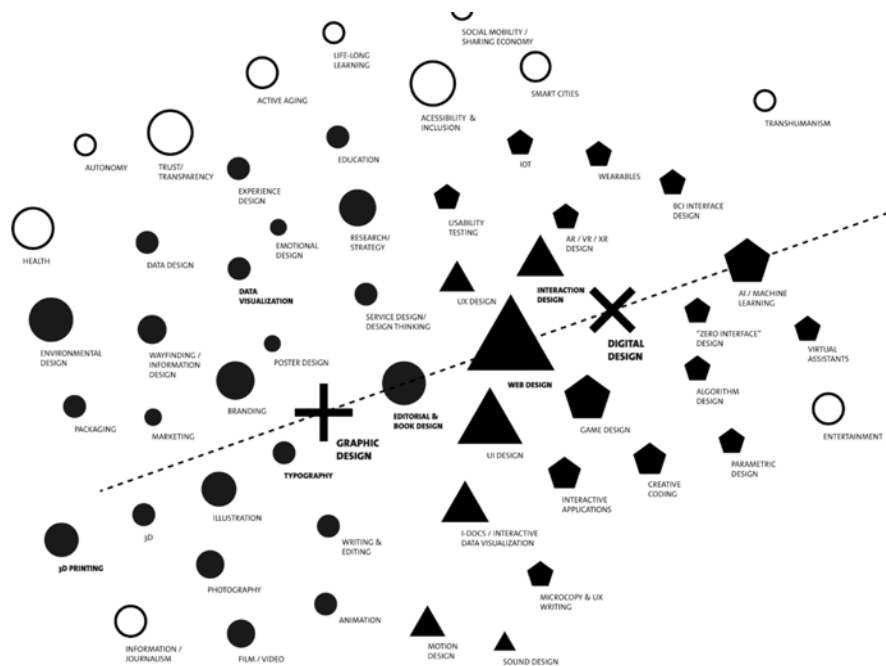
SOCIAL MOBILITY / SHARING ECONOMY

LIFE-LONG LEARNING

ACTIVE AGING

SMART CITIES

ACESSIBILITY & INCLUSION

TRANSHUMANISM

AUTONOMY

TRUST/ TRANSPARENCY

EDUCATION

IOT

WEARABLES

EXPERIENCE DESIGN

BCI INTERFACE DESIGN

HEALTH

USABILITY TESTING

RESEARCH/ STRATEGY

EMOTIONAL DESIGN

DATA DESIGN

AR / VR / XR DESIGN

DATA VISUALIZATION

UX DESIGN

INTERACTION DESIGN

AI / MACHINE LEARNING

SERVICE DESIGN/ DESIGN THINKING

DIGITAL DESIGN

ENVIRONMENTAL DESIGN

WAYFINDING / INFORMATION DESIGN

POSTER DESIGN

"ZERO INTERFACE" DESIGN

VIRTUAL ASSISTANTS

WEB DESIGN

BRANDING

EDITORIAL & BOOK DESIGN

ALGORITHM DESIGN

PACKAGING

MARKETING

GRAPHIC DESIGN

GAME DESIGN

ENTERTAINMENT

UI DESIGN

TYPOGRAPHY

PARAMETRIC DESIGN

CREATIVE CODING

INTERACTIVE APPLICATIONS

ILLUSTRATION

3D

WRITING & EDITING

I-DOCS / INTERACTIVE DATA VISUALIZATION

3D PRINTING

PHOTOGRAPHY

MICROCOPY & UX WRITING

ANIMATION

INFORMATION / JOURNALISM

FILM / VIDEO

MOTION DESIGN

SOUND DESIGN